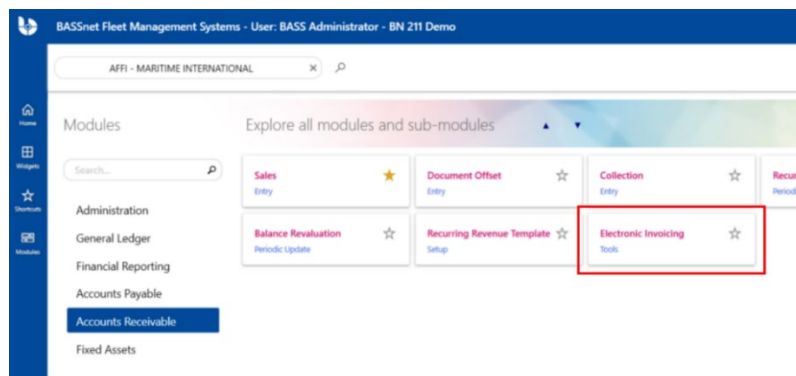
BASSnet Fleet Management Systems - User: BASS Administrator - BN 211 Demo

AFFI - MARITIME INTERNATIONAL ×

Home
Widgets
Shortcuts
Modules

Modules

Search...

Administration
General Ledger
Financial Reporting
Accounts Payable
Accounts Receivable
Fixed Assets

Explore all modules and sub-modules

Sales
Entry

Document Offset
Entry

Collection
Entry

Recu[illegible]
Periodi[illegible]

Balance Revaluation
Periodic Update

Recurring Revenue Template
Setup

Electronic Invoicing
Tools